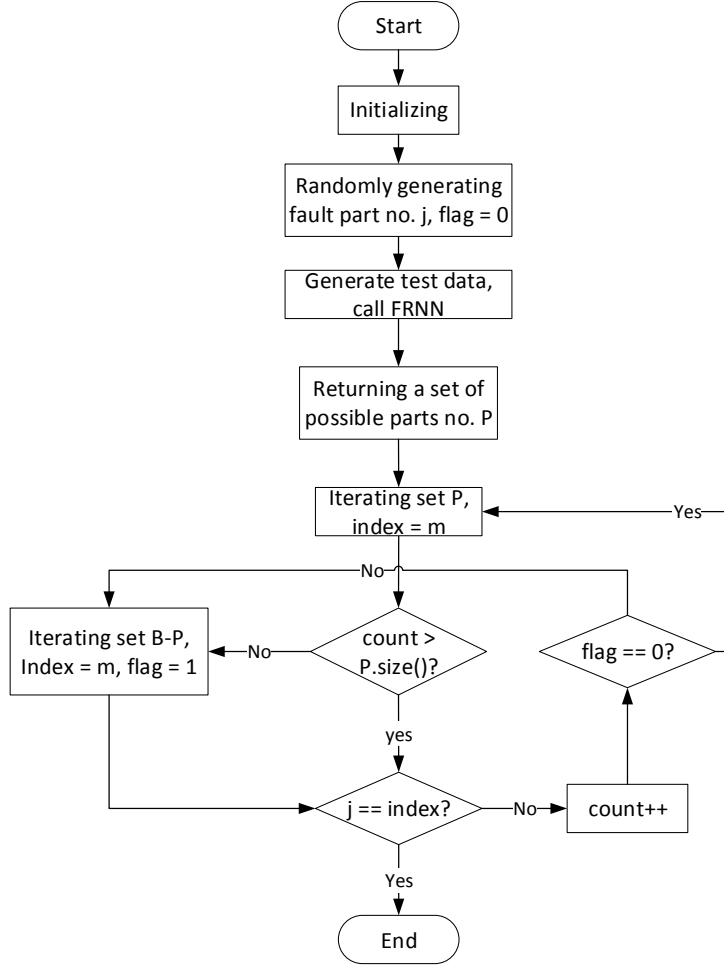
Start

Initializing

Randomly generating fault part no. j, flag = 0

Generate test data, call FRNN

Returning a set of possible parts no. P

Iterating set P, index = m

Yes

No

Iterating set B-P, Index = m, flag = 1

No

count > P.size()?

flag == 0?

yes

j == index?

No

count++

Yes

End